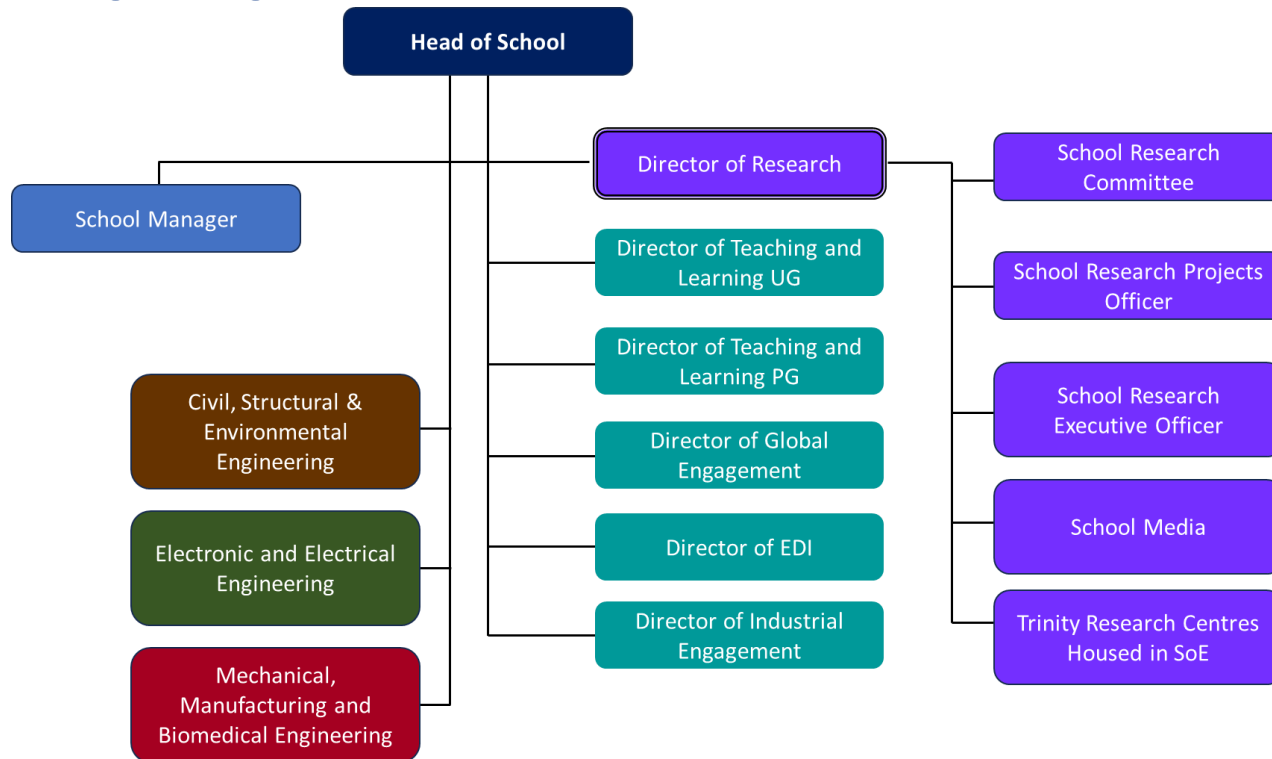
Head of School

School Manager

Director of Research

School Research Committee

School Research Projects Officer

School Research Executive Officer

School Media

Trinity Research Centres Housed in SoE

Director of Teaching and Learning UG

Director of Teaching and Learning PG

Director of Global Engagement

Director of EDI

Director of Industrial Engagement

Civil, Structural & Environmental Engineering

Electronic and Electrical Engineering

Mechanical, Manufacturing and Biomedical Engineering